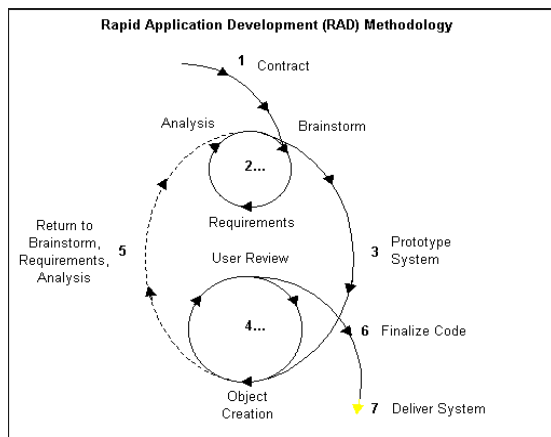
Rapid Application Development (RAD) Methodology

1 Contract

Analysis

Brainstorm

2...

Requirements

Return to Brainstorm, Requirements, Analysis

5

User Review

3 Prototype System

4...

6 Finalize Code

Object Creation

7 Deliver System